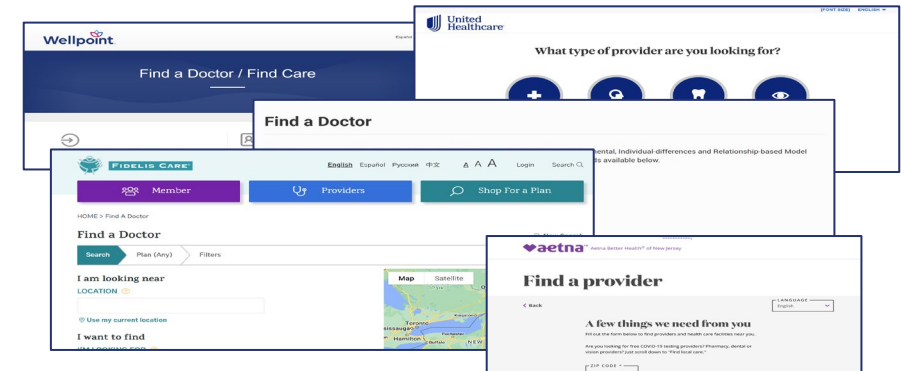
Wellpoint

Find a Doctor / Find Care

United Healthcare

(FONT SIZE) ENGLISH

What type of provider are you looking for?

Find a Doctor

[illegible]ental, Individual-differences and Relationship-based Model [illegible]s available below.

FIDELIS CARE

English Español Русский 中文 A A A Login Search

Member

Providers

Shop For a Plan

HOME > Find A Doctor

Find a Doctor

Search Plan (Any) Filters

I am looking near

LOCATION

Use my current location

I want to find

Map Satellite

Toronto

Hamilton

aetna Aetna Better Health of New Jersey

Find a provider

< Back

LANGUAGE English

A few things we need from you

Fill out the form below to find providers and health care facilities near you.

Are you looking for free COVID-19 testing providers? Pharmacy, dental or vision providers? Just scroll down to "Find local care."

ZIP CODE *